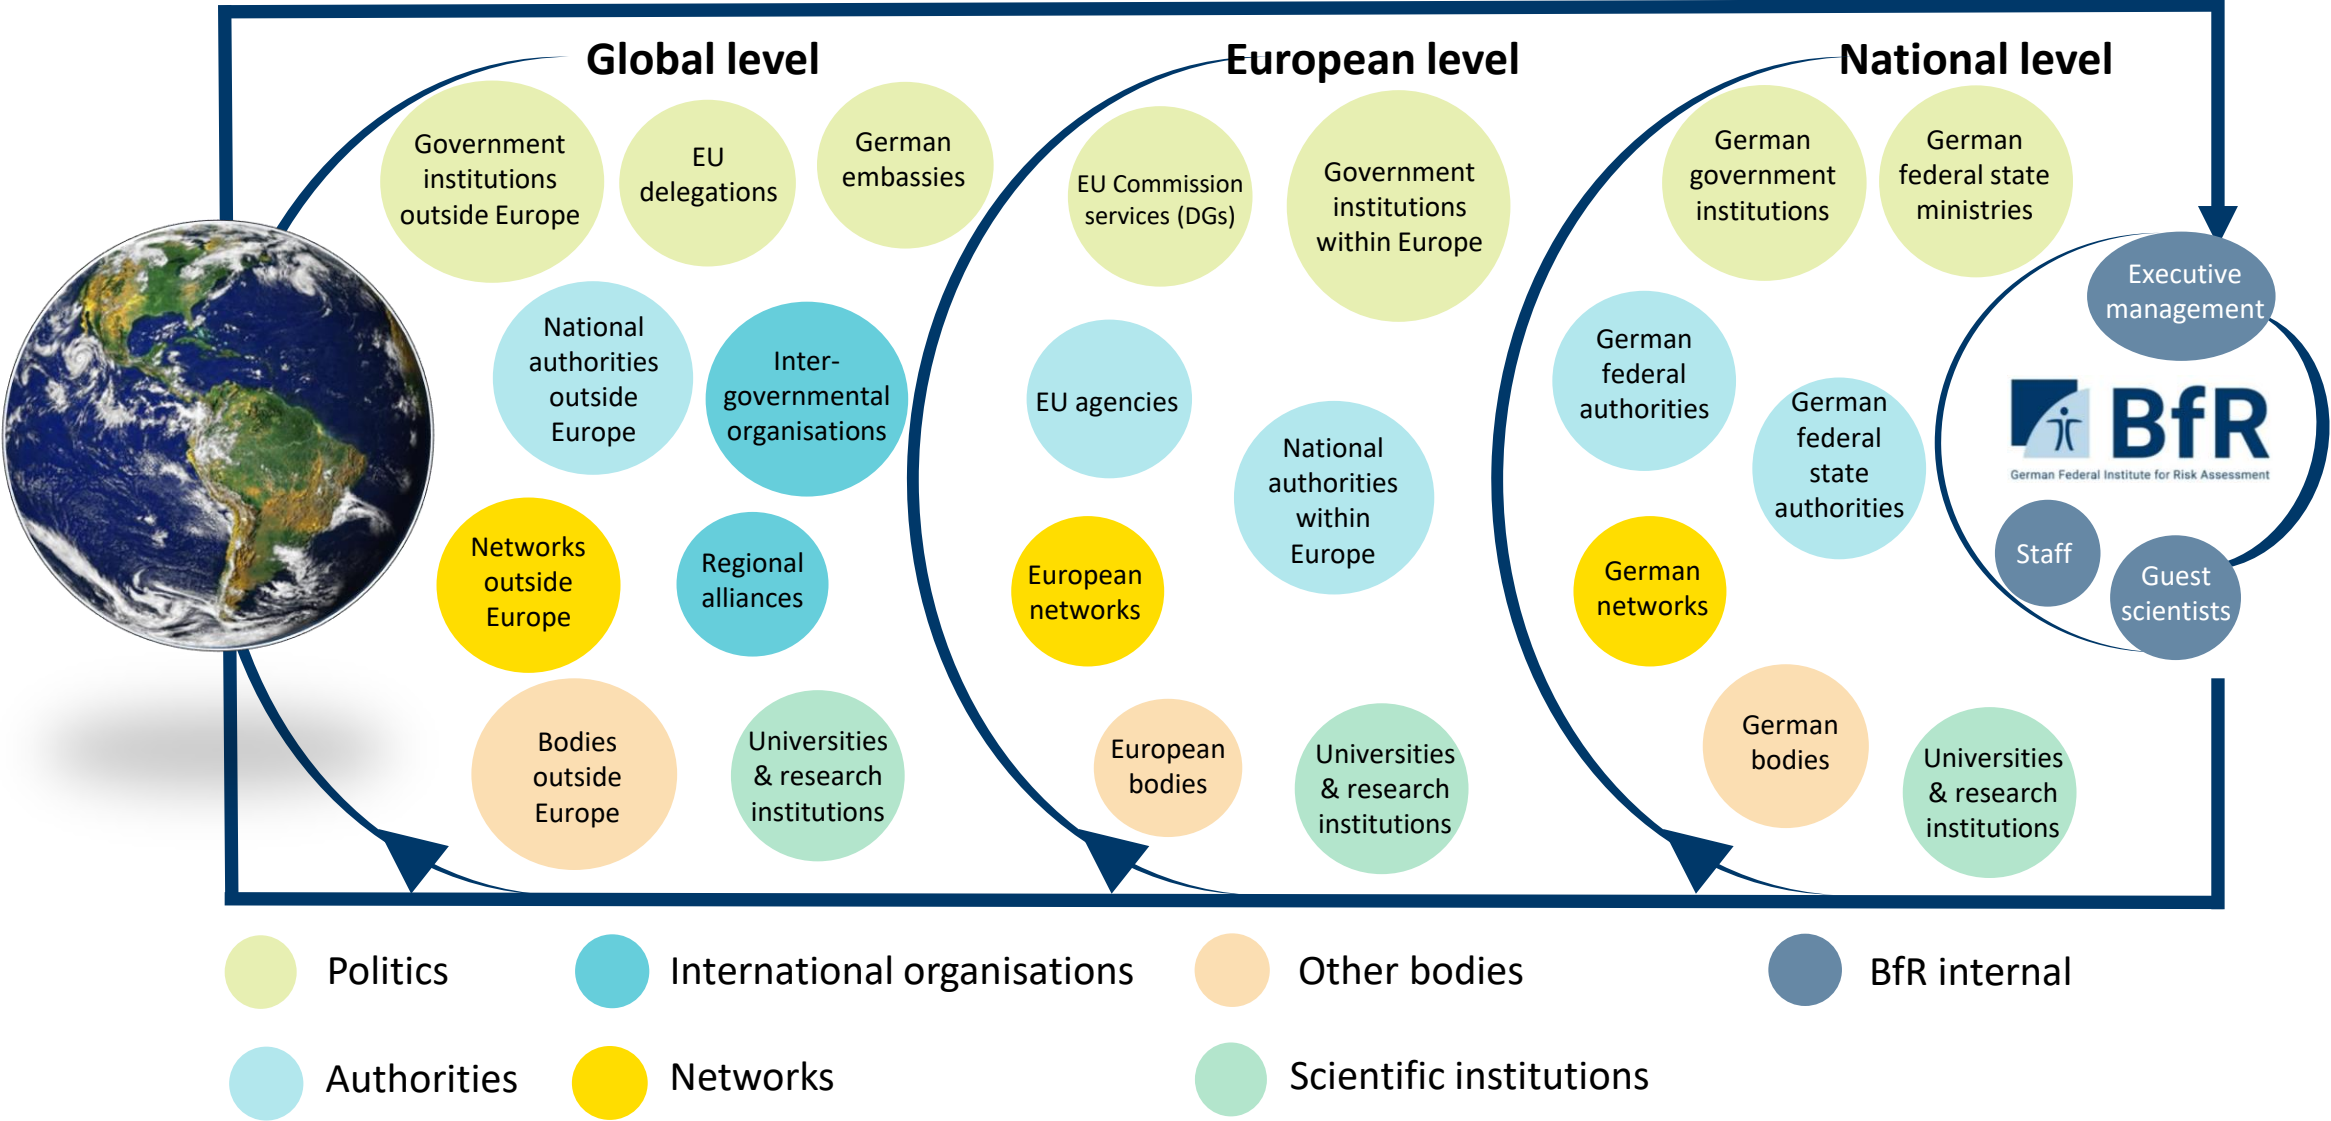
Global level

Government institutions outside Europe

EU delegations

German embassies

National authorities outside Europe

Inter-governmental organisations

Networks outside Europe

Regional alliances

Bodies outside Europe

Universities & research institutions

European level

EU Commission services (DGs)

Government institutions within Europe

EU agencies

National authorities within Europe

European networks

European bodies

Universities & research institutions

National level

German government institutions

German federal state ministries

German federal authorities

German federal state authorities

German networks

German bodies

Universities & research institutions

Executive management

BfR

German Federal Institute for Risk Assessment

Staff

Guest scientists

Politics

International organisations

Other bodies

BfR internal

Authorities

Networks

Scientific institutions